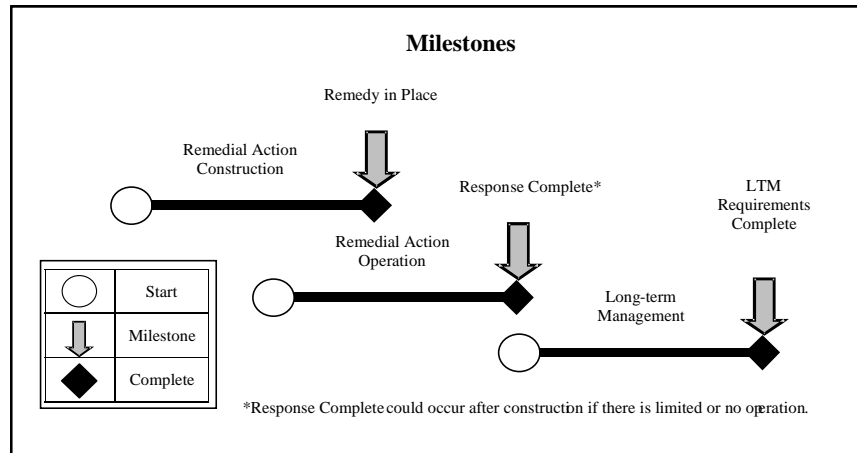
Milestones

Remedy in Place

Remedial Action Construction

Response Complete*

LTM Requirements Complete

Remedial Action Operation

| | |
|---|---|
| | Start |
| | Milestone |
| | Complete |

Long-term Management

*Response Complete could occur after construction if there is limited or no operation.